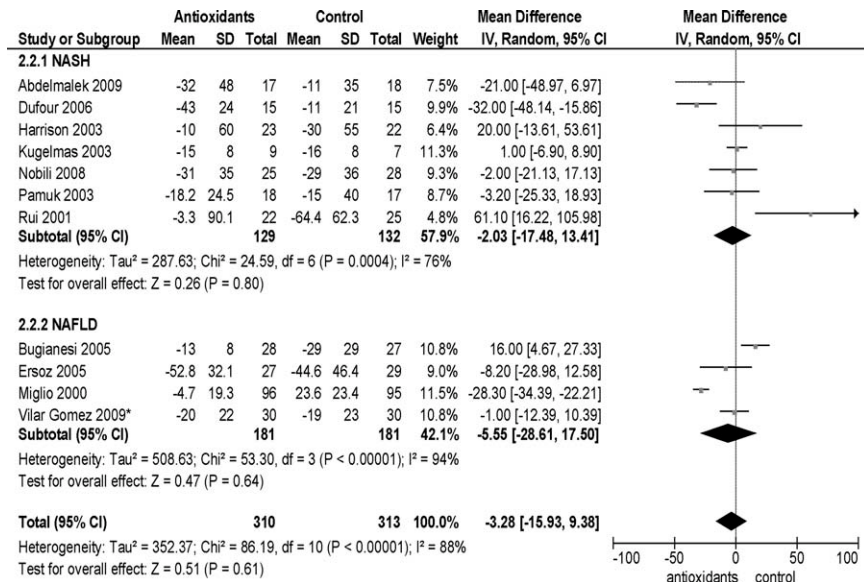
| | Antioxidants | | | Control | | | | Mean Difference | Mean Difference |
|---|---|---|---|---|---|---|---|---|---|
| Study or Subgroup | Mean | SD | Total | Mean | SD | Total | Weight | IV, Random, 95% CI | IV, Random, 95% CI |
| 2.2.1 NASH | | | | | | | | | |
| Abdelmalek 2009 | -32 | 48 | 17 | -11 | 35 | 18 | 7.5% | -21.00 [-48.97, 6.97] | |
| Dufour 2006 | -43 | 24 | 15 | -11 | 21 | 15 | 9.9% | -32.00 [-48.14, -15.86] | |
| Harrison 2003 | -10 | 60 | 23 | -30 | 55 | 22 | 6.4% | 20.00 [-13.61, 53.61] | |
| Kugelmas 2003 | -15 | 8 | 9 | -16 | 8 | 7 | 11.3% | 1.00 [-6.90, 8.90] | |
| Nobili 2008 | -31 | 35 | 25 | -29 | 36 | 28 | 9.3% | -2.00 [-21.13, 17.13] | |
| Pamuk 2003 | -18.2 | 24.5 | 18 | -15 | 40 | 17 | 8.7% | -3.20 [-25.33, 18.93] | |
| Rui 2001 | -3.3 | 90.1 | 22 | -64.4 | 62.3 | 25 | 4.8% | 61.10 [16.22, 105.98] | |
| Subtotal (95% CI) | | | 129 | | | 132 | 57.9% | -2.03 [-17.48, 13.41] | |

Heterogeneity: Tau² = 287.63; Chi² = 24.59, df = 6 (P = 0.0004); I² = 76%
Test for overall effect: Z = 0.26 (P = 0.80)

| | | | | | | | | | |
|---|---|---|---|---|---|---|---|---|---|
| 2.2.2 NAFLD | | | | | | | | | |
| Bugianesi 2005 | -13 | 8 | 28 | -29 | 29 | 27 | 10.8% | 16.00 [4.67, 27.33] | |
| Ersoz 2005 | -52.8 | 32.1 | 27 | -44.6 | 46.4 | 29 | 9.0% | -8.20 [-28.98, 12.58] | |
| Miglio 2000 | -4.7 | 19.3 | 96 | 23.6 | 23.4 | 95 | 11.5% | -28.30 [-34.39, -22.21] | |
| Vilar Gomez 2009* | -20 | 22 | 30 | -19 | 23 | 30 | 10.8% | -1.00 [-12.39, 10.39] | |
| Subtotal (95% CI) | | | 181 | | | 181 | 42.1% | -5.55 [-28.61, 17.50] | |

Heterogeneity: Tau² = 508.63; Chi² = 53.30, df = 3 (P < 0.00001); I² = 94%
Test for overall effect: Z = 0.47 (P = 0.64)

Total (95% CI) 310 313 100.0% -3.28 [-15.93, 9.38]
Heterogeneity: Tau² = 352.37; Chi² = 86.19, df = 10 (P < 0.00001); I² = 88%
Test for overall effect: Z = 0.51 (P = 0.61)

-100 -50 0 50 100
antioxidants control